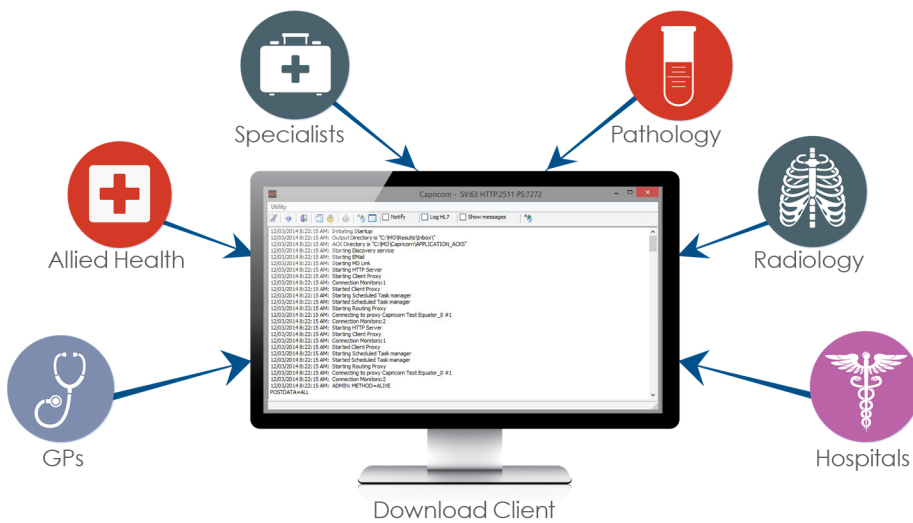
Specialists

Pathology

Allied Health

Radiology

GPs

Hospitals

Capricorn - SV:63 HTTP:2511 PS:7272

Utility

Notify

Log HL7

Show messages

12/03/2014 8:22:15 AM: Initiating Startup
12/03/2014 8:22:15 AM: Output Directory is "C:\HMO\Results\Inbox\"
12/03/2014 8:22:15 AM: ACK Directory is "C:\HMO\Capricorn\APPLICATION_ACKS"
12/03/2014 8:22:15 AM: Starting Discovery service
12/03/2014 8:22:15 AM: Starting EMail
12/03/2014 8:22:15 AM: Starting MD Link
12/03/2014 8:22:15 AM: Starting HTTP Server
12/03/2014 8:22:15 AM: Starting Client Proxy
12/03/2014 8:22:15 AM: Connection Monitors:1
12/03/2014 8:22:15 AM: Started Client Proxy
12/03/2014 8:22:15 AM: Starting Scheduled Task manager
12/03/2014 8:22:15 AM: Started Scheduled Task manager
12/03/2014 8:22:15 AM: Starting Routing Proxy
12/03/2014 8:22:15 AM: Connecting to proxy Capricorn Test Equator_0 #1
12/03/2014 8:22:15 AM: Connection Monitors:2
12/03/2014 8:22:15 AM: Starting HTTP Server
12/03/2014 8:22:15 AM: Starting Client Proxy
12/03/2014 8:22:15 AM: Connection Monitors:1
12/03/2014 8:22:15 AM: Started Client Proxy
12/03/2014 8:22:15 AM: Starting Scheduled Task manager
12/03/2014 8:22:15 AM: Started Scheduled Task manager
12/03/2014 8:22:15 AM: Starting Routing Proxy
12/03/2014 8:22:15 AM: Connecting to proxy Capricorn Test Equator_0 #1
12/03/2014 8:22:15 AM: Connection Monitors:2
12/03/2014 8:22:15 AM: ADMIN: METHOD=ALIVE
POSTDATA=ALL

Download Client